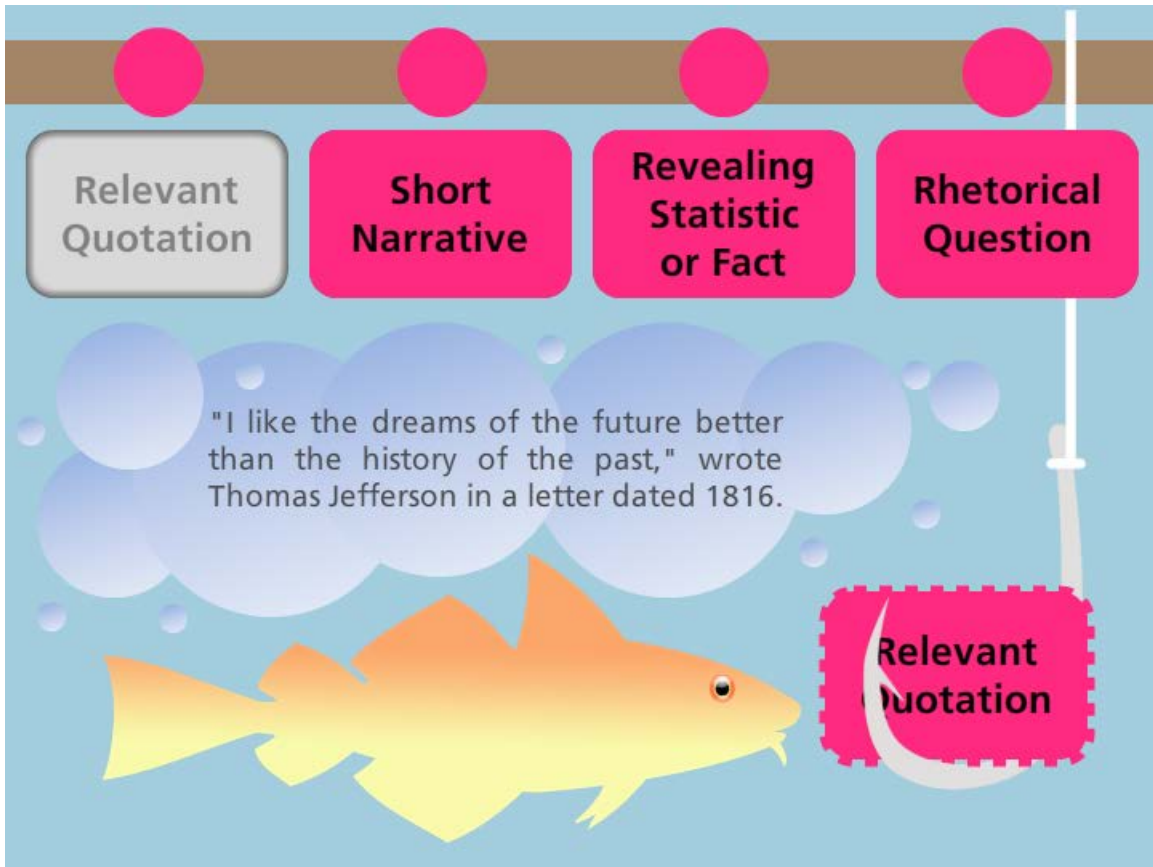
Relevant Quotation

Short Narrative

Revealing Statistic or Fact

Rhetorical Question

"I like the dreams of the future better than the history of the past," wrote Thomas Jefferson in a letter dated 1816.

Relevant Quotation